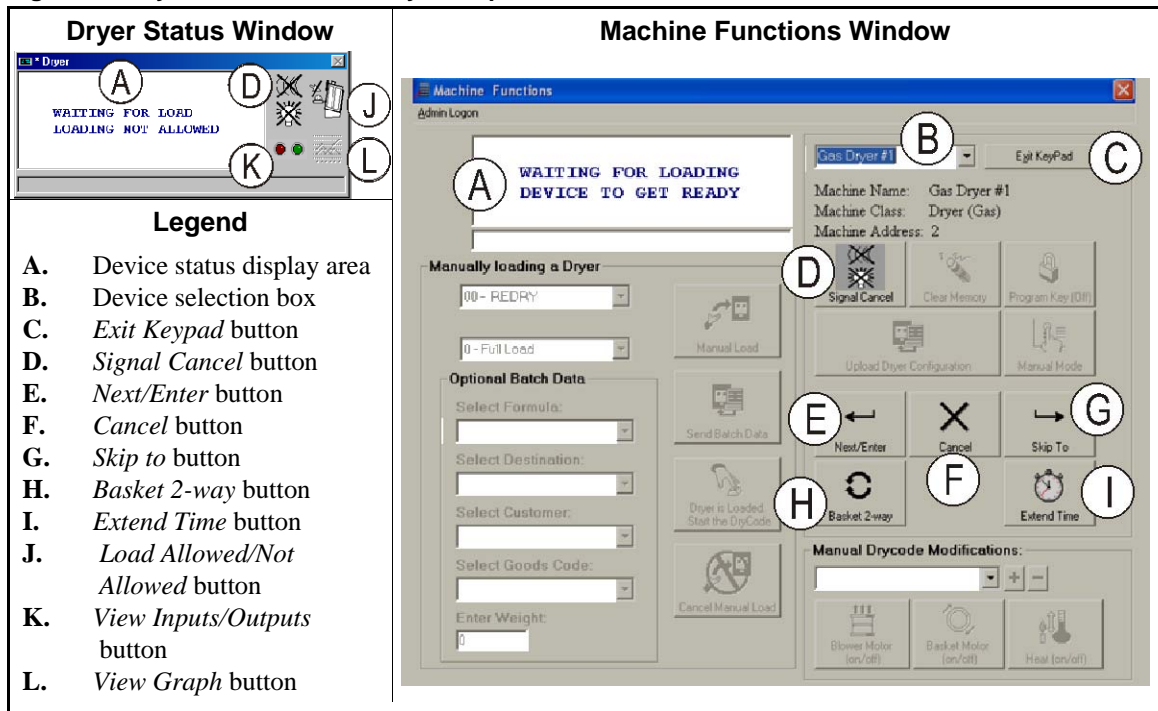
Dryer Status Window

* Dryer

A

D

J

WAITING FOR LOAD
LOADING NOT ALLOWED

K

L

Legend

A. Device status display area
B. Device selection box
C. *Exit Keypad* button
D. *Signal Cancel* button
E. *Next/Enter* button
F. *Cancel* button
G. *Skip to* button
H. *Basket 2-way* button
I. *Extend Time* button
J. *Load Allowed/Not Allowed* button
K. *View Inputs/Outputs* button
L. *View Graph* button

Machine Functions Window

Machine Functions

Admin Logon

A

WAITING FOR LOADING
DEVICE TO GET READY

B

Gas Dryer #1

Exit KeyPad

C

Machine Name: Gas Dryer #1
Machine Class: Dryer (Gas)
Machine Address: 2

Manually loading a Dryer

00 - REDRY

0 - Full Load

Manual Load

Optional Batch Data

Select Formula:

Send Batch Data

Select Destination:

Select Customer:

Dryer is Loaded Start the DryCode

Select Goods Code:

Cancel Manual Load

Enter Weight:

0

D

Signal Cancel

Clear Memory

Program Key (Off)

Upload Dryer Configuration

Manual Mode

E

Next/Enter

Cancel

G

Skip To

H

Basket 2-way

F

I

Extend Time

Manual Drycode Modifications:

+ −

Blower Motor (on/off)

Basket Motor (on/off)

Heat (on/off)